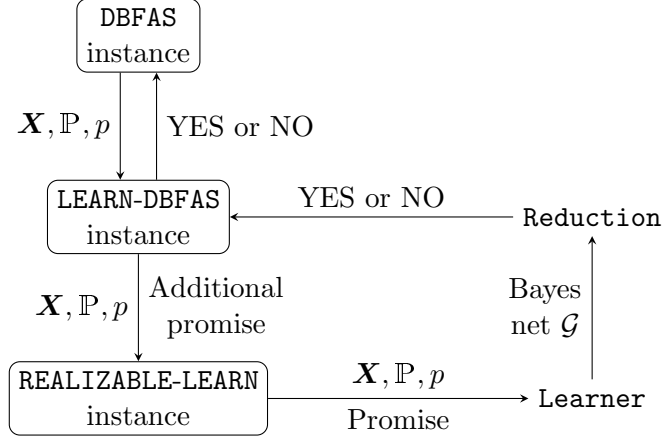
DBFAS
instance

$\boldsymbol{X}, \mathbb{P}, p$

YES or NO

LEARN-DBFAS
instance

YES or NO

Reduction

$\boldsymbol{X}, \mathbb{P}, p$

Additional promise

Bayes net $\mathcal{G}$

REALIZABLE-LEARN
instance

$\boldsymbol{X}, \mathbb{P}, p$

Promise

Learner